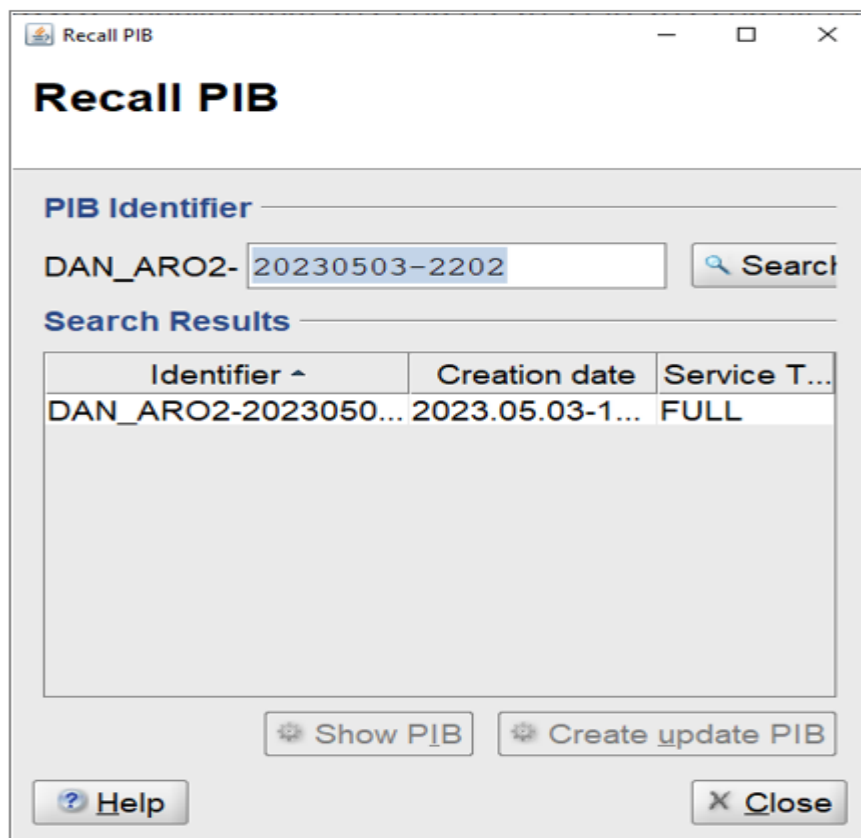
Recall PIB

Recall PIB

PIB Identifier

DAN_ARO2- 20230503-2202

Search

Search Results

| Identifier | Creation date | Service T... |
|---|---|---|
| DAN_ARO2-2023050... | 2023.05.03-1... | FULL |

Show PIB

Create update PIB

Help

Close